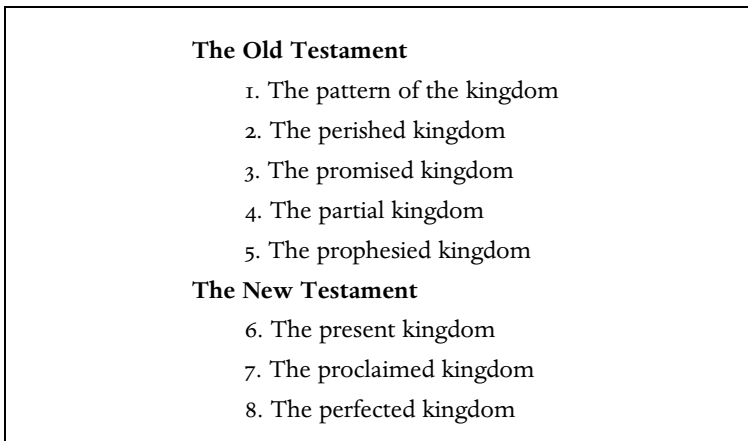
**The Old Testament**

1. The pattern of the kingdom
2. The perished kingdom
3. The promised kingdom
4. The partial kingdom
5. The prophesied kingdom

**The New Testament**

6. The present kingdom
7. The proclaimed kingdom
8. The perfected kingdom